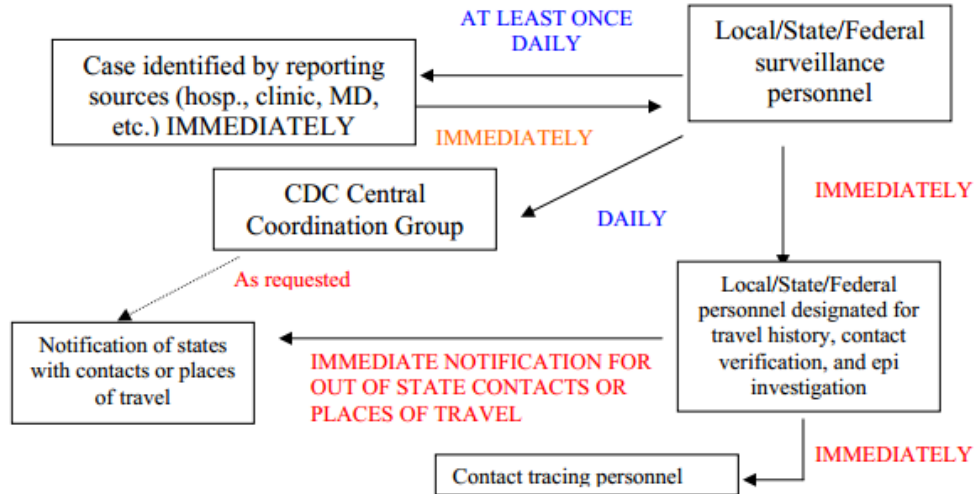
AT LEAST ONCE DAILY

Local/State/Federal surveillance personnel

Case identified by reporting sources (hosp., clinic, MD, etc.) IMMEDIATELY

IMMEDIATELY

CDC Central Coordination Group

DAILY

IMMEDIATELY

As requested

Local/State/Federal personnel designated for travel history, contact verification, and epi investigation

Notification of states with contacts or places of travel

IMMEDIATE NOTIFICATION FOR OUT OF STATE CONTACTS OR PLACES OF TRAVEL

IMMEDIATELY

Contact tracing personnel